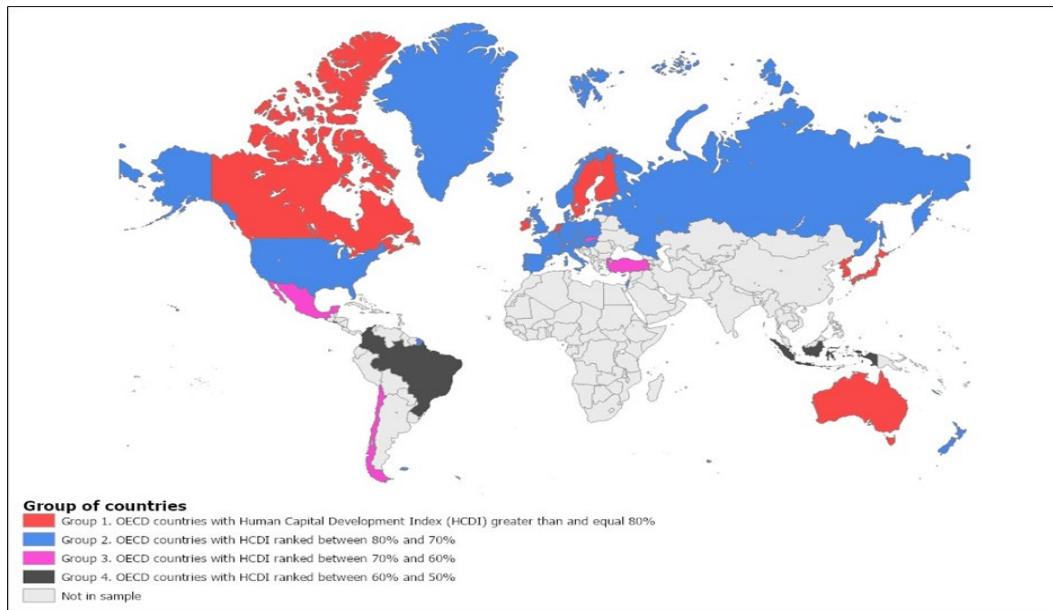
Group of countries
Group 1. OECD countries with Human Capital Development Index (HCDI) greater than and equal 80%
Group 2. OECD countries with HCDI ranked between 80% and 70%
Group 3. OECD countries with HCDI ranked between 70% and 60%
Group 4. OECD countries with HCDI ranked between 60% and 50%
Not in sample